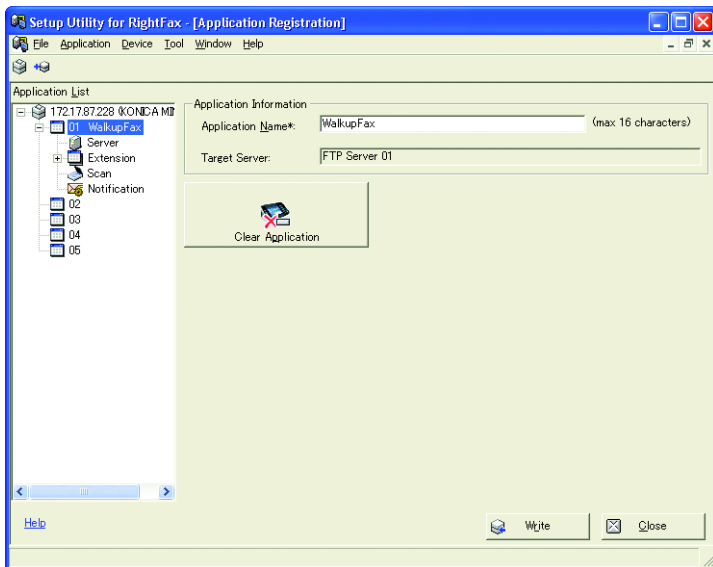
Setup Utility for RightFax - [Application Registration]

File Application Device Tool Window Help

Application List

172.17.87.228 (KONICA MI
01 WalkupFax
Server
Extension
Scan
Notification
02
03
04
05

Application Information

Application Name*: WalkupFax (max 16 characters)

Target Server: FTP Server 01

Clear Application

Help

Write

Close